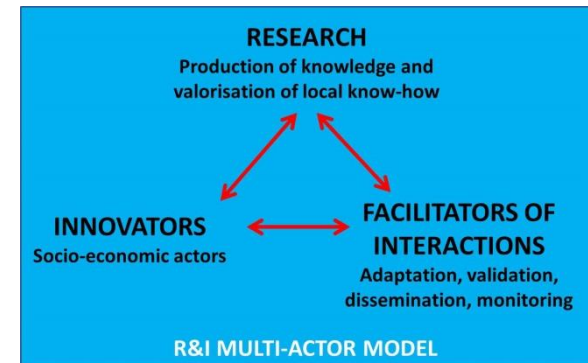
RESEARCH
Production of knowledge and valorisation of local know-how

INNOVATORS
Socio-economic actors

FACILITATORS OF INTERACTIONS
Adaptation, validation, dissemination, monitoring

R&I MULTI-ACTOR MODEL